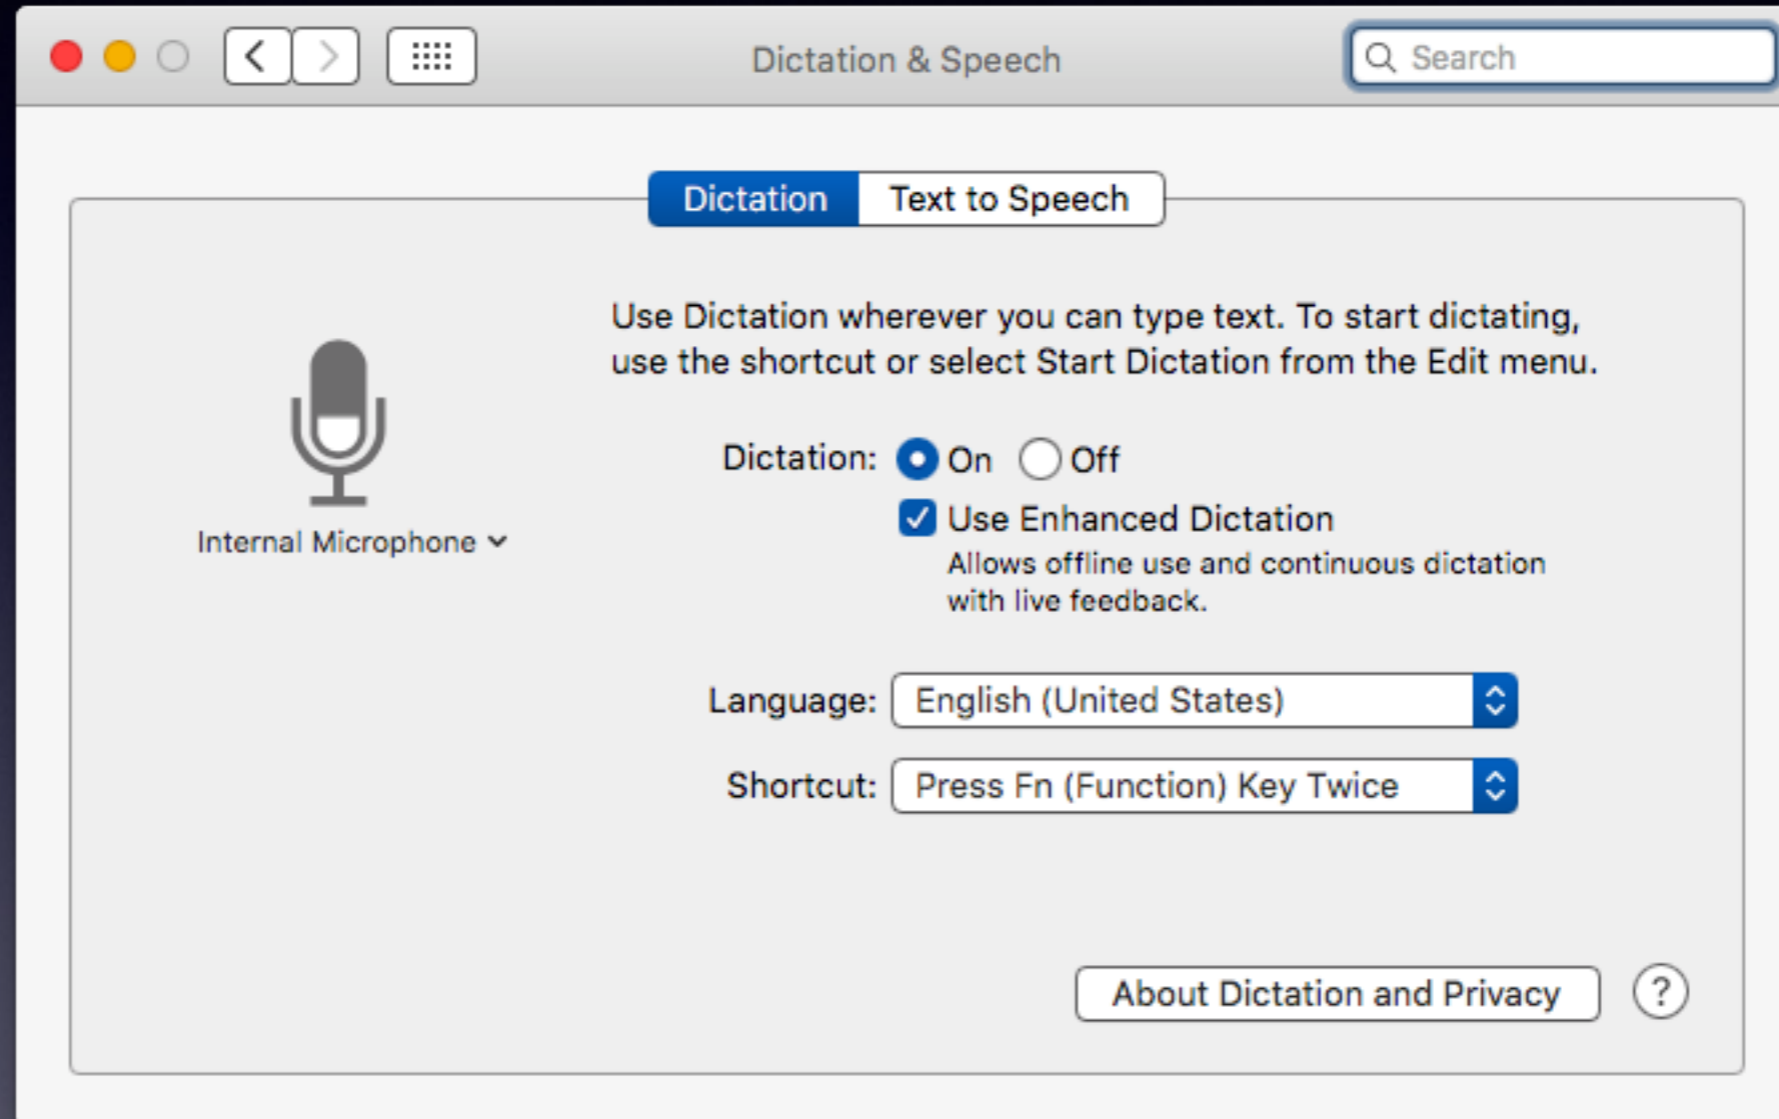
Dictation & Speech

Search

Dictation

Text to Speech

Use Dictation wherever you can type text. To start dictating, use the shortcut or select Start Dictation from the Edit menu.

Internal Microphone

Dictation: On Off

Use Enhanced Dictation

Allows offline use and continuous dictation with live feedback.

Language: English (United States)

Shortcut: Press Fn (Function) Key Twice

About Dictation and Privacy

?